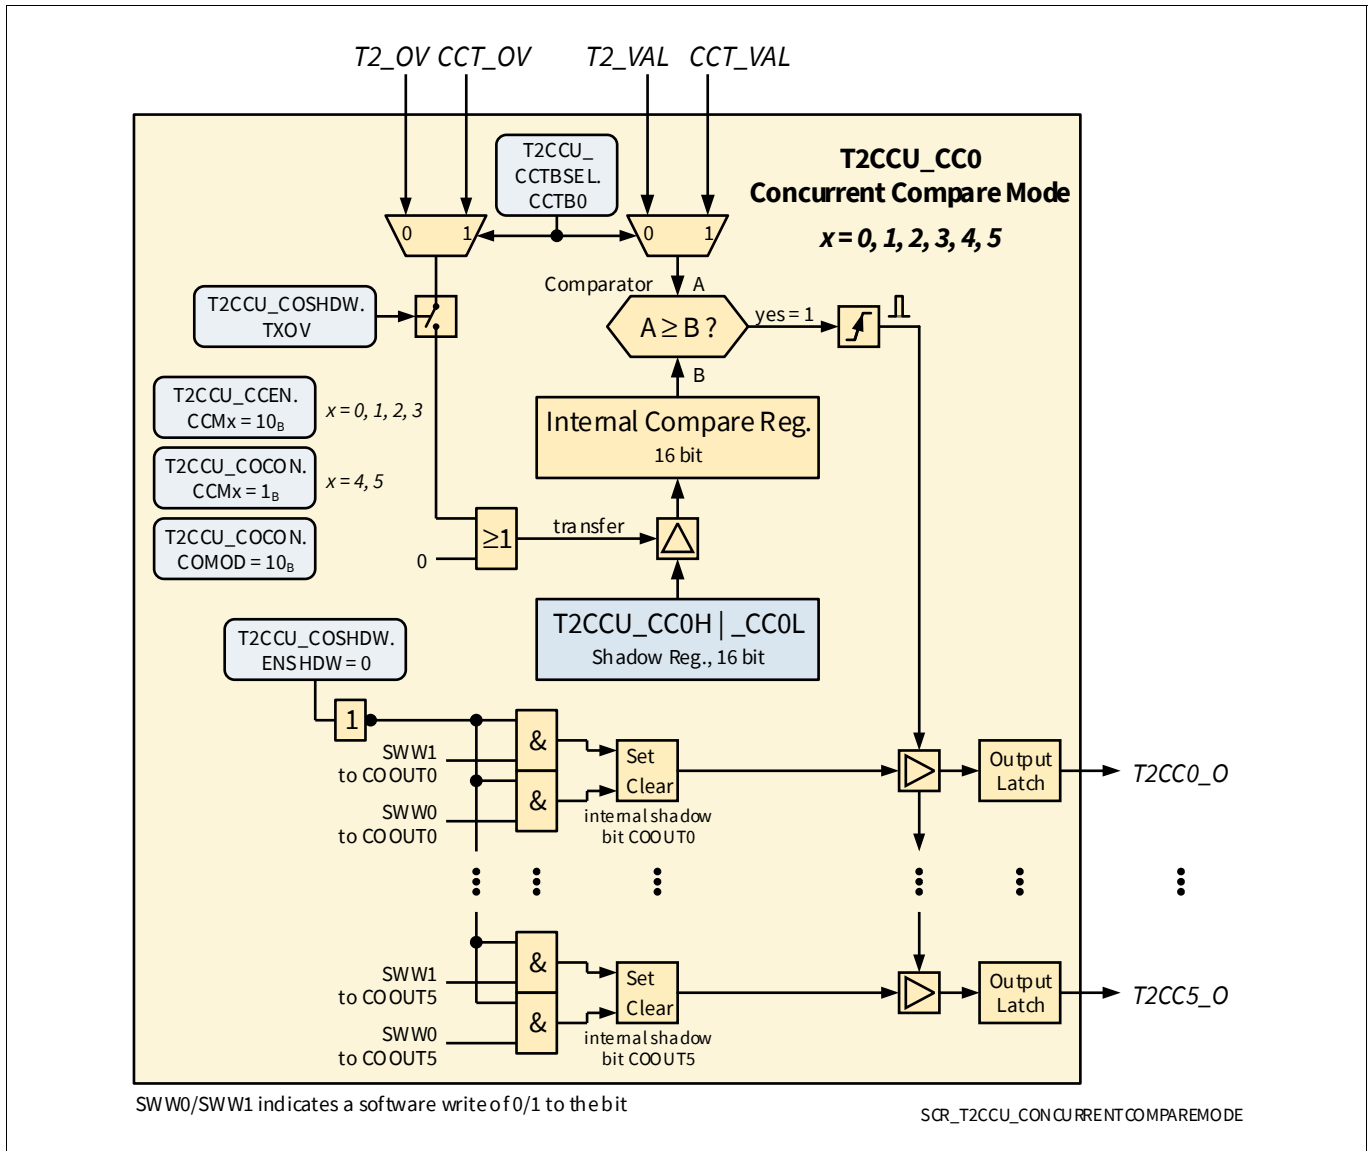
T2_OV CCT_OV T2_VAL CCT_VAL

T2CCU_CC0
Concurrent Compare Mode
x = 0, 1, 2, 3, 4, 5

T2CCU_ CCTBSEL. CCTB0

0 1

0 1

Comparator A

T2CCU_COSHDW. TXOV

A ≥ B ?

yes = 1

B

T2CCU_CCEN. CCMx = $10_B$

x = 0, 1, 2, 3

Internal Compare Reg.
16 bit

T2CCU_COCON. CCMx = $1_B$

x = 4, 5

T2CCU_COCON. COMOD = $10_B$

≥1

transfer

0

T2CCU_CC0H | _CC0L
Shadow Reg., 16 bit

T2CCU_COSHDW. ENSHDW = 0

1

&

SWW1 to COOUT0

&

Set
Clear

Output Latch

T2CC0_O

SWW0 to COOUT0

internal shadow bit COOUT0

&

SWW1 to COOUT5

&

Set
Clear

Output Latch

T2CC5_O

SWW0 to COOUT5

internal shadow bit COOUT5

SWW0/SWW1 indicates a software write of 0/1 to the bit

SCR_T2CCU_CONCURRENTCOMPAREMODE